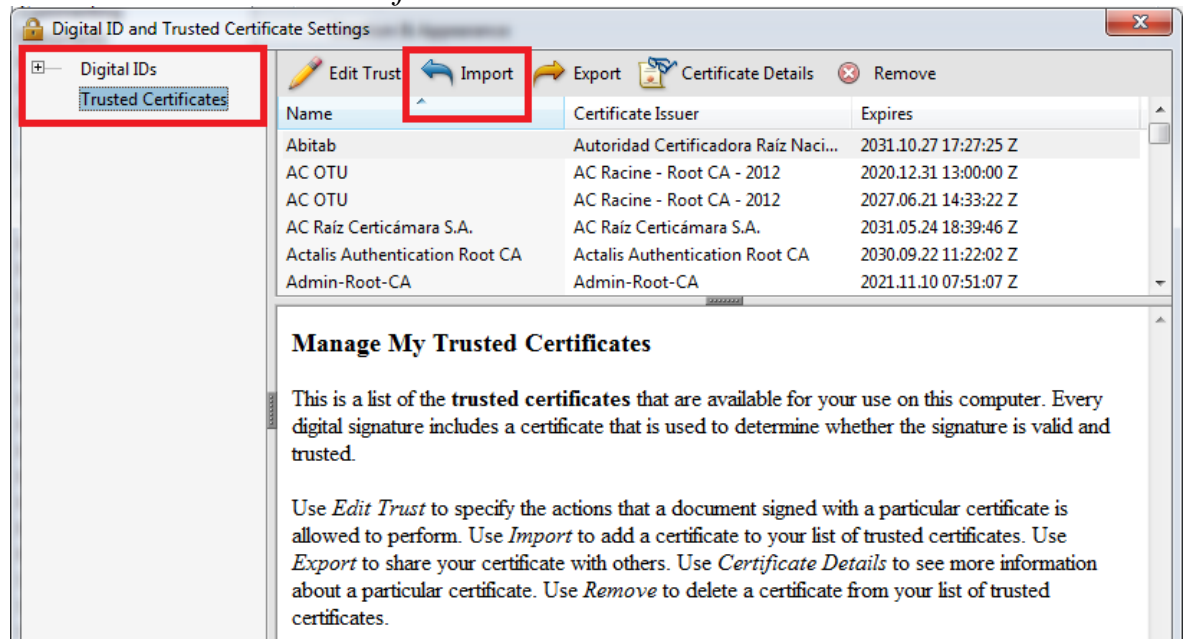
Digital ID and Trusted Certificate Settings

Digital IDs
Trusted Certificates

Edit Trust Import Export Certificate Details Remove

| Name | Certificate Issuer | Expires |
|---|---|---|
| Abitab | Autoridad Certificadora Raíz Naci... | 2031.10.27 17:27:25 Z |
| AC OTU | AC Racine - Root CA - 2012 | 2020.12.31 13:00:00 Z |
| AC OTU | AC Racine - Root CA - 2012 | 2027.06.21 14:33:22 Z |
| AC Raíz Certicámara S.A. | AC Raíz Certicámara S.A. | 2031.05.24 18:39:46 Z |
| Actalis Authentication Root CA | Actalis Authentication Root CA | 2030.09.22 11:22:02 Z |
| Admin-Root-CA | Admin-Root-CA | 2021.11.10 07:51:07 Z |

Manage My Trusted Certificates

This is a list of the **trusted certificates** that are available for your use on this computer. Every digital signature includes a certificate that is used to determine whether the signature is valid and trusted.

Use *Edit Trust* to specify the actions that a document signed with a particular certificate is allowed to perform. Use *Import* to add a certificate to your list of trusted certificates. Use *Export* to share your certificate with others. Use *Certificate Details* to see more information about a particular certificate. Use *Remove* to delete a certificate from your list of trusted certificates.